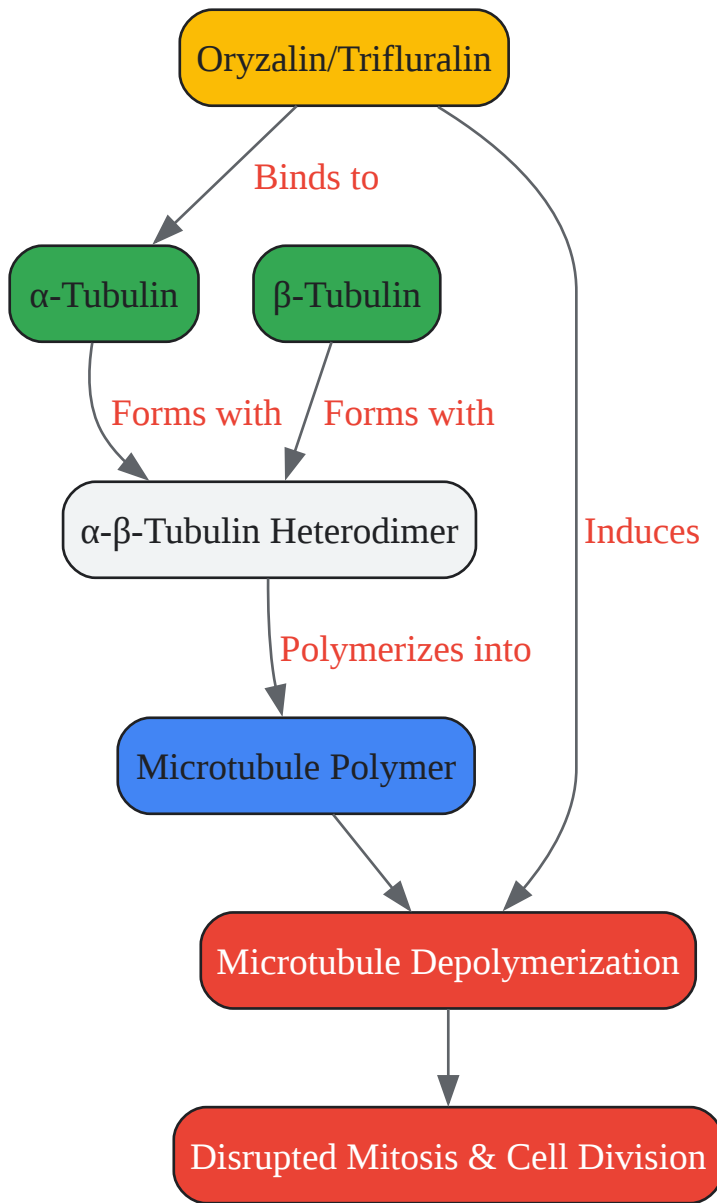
Oryzalin/Trifluralin

Binds to

α-Tubulin

β-Tubulin

Forms with

Forms with

α-β-Tubulin Heterodimer

Induces

Polymerizes into

Microtubule Polymer

Microtubule Depolymerization

Disrupted Mitosis & Cell Division